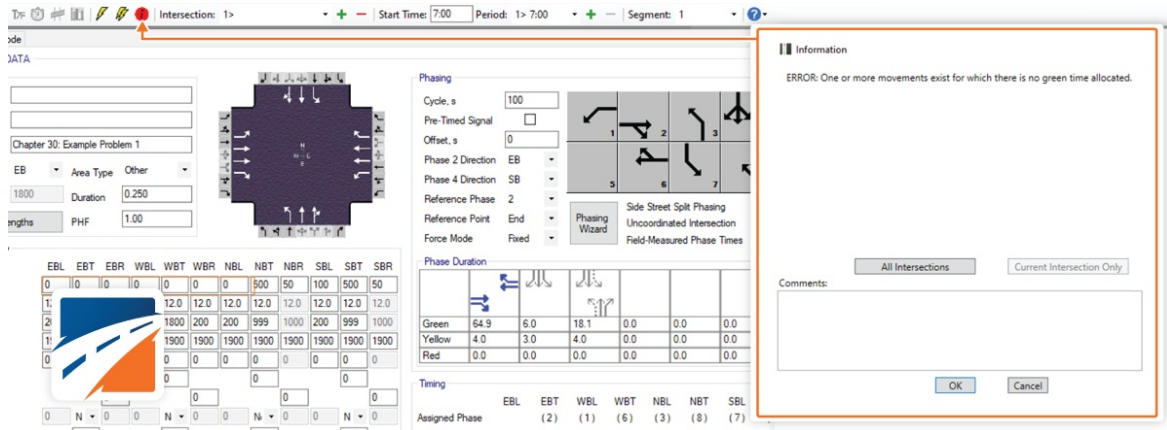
Intersection: 1> Start Time: 7:00 Period: 1> 7:00 Segment: 1

ode

DATA

Chapter 30: Example Problem 1

EB Area Type Other

1800 Duration 0.250

engths PHF 1.00

Phasing

Cycle, s 100

Pre-Timed Signal

Offset, s 0

Phase 2 Direction EB

Phase 4 Direction SB

Reference Phase 2

Reference Point End

Force Mode Fixed

1 2 3 5 6 7

Phasing Wizard

Side Street Split Phasing
Uncoordinated Intersection
Field-Measured Phase Times

| EBL | EBT | EBR | WBL | WBT | WBR | NBL | NBT | NBR | SBL | SBT | SBR |
|---|---|---|---|---|---|---|---|---|---|---|---|
| 0 | 0 | 0 | 0 | 0 | 0 | 0 | 500 | 50 | 100 | 500 | 50 |
| 12 | | | | 12.0 | 12.0 | 12.0 | 12.0 | 12.0 | 12.0 | 12.0 | 12.0 |
| 20 | | | | 1800 | 200 | 200 | 999 | 1000 | 200 | 999 | 1000 |
| 19 | | | | 1900 | 1900 | 1900 | 1900 | 1900 | 1900 | 1900 | 1900 |
| | | | | 0 | 0 | 0 | 0 | 0 | 0 | 0 | 0 |

Phase Duration

| | | | | | | |
|---|---|---|---|---|---|---|
| Green | 64.9 | 6.0 | 18.1 | 0.0 | 0.0 | 0.0 |
| Yellow | 4.0 | 3.0 | 4.0 | 0.0 | 0.0 | 0.0 |
| Red | 0.0 | 0.0 | 0.0 | 0.0 | 0.0 | 0.0 |

Timing

| | EBL | EBT | WBL | WBT | NBL | NBT | SBL |
|---|---|---|---|---|---|---|---|
| Assigned Phase | | (2) | (1) | (6) | (3) | (8) | (7) |

Information

ERROR: One or more movements exist for which there is no green time allocated.

All Intersections Current Intersection Only

Comments:

OK Cancel